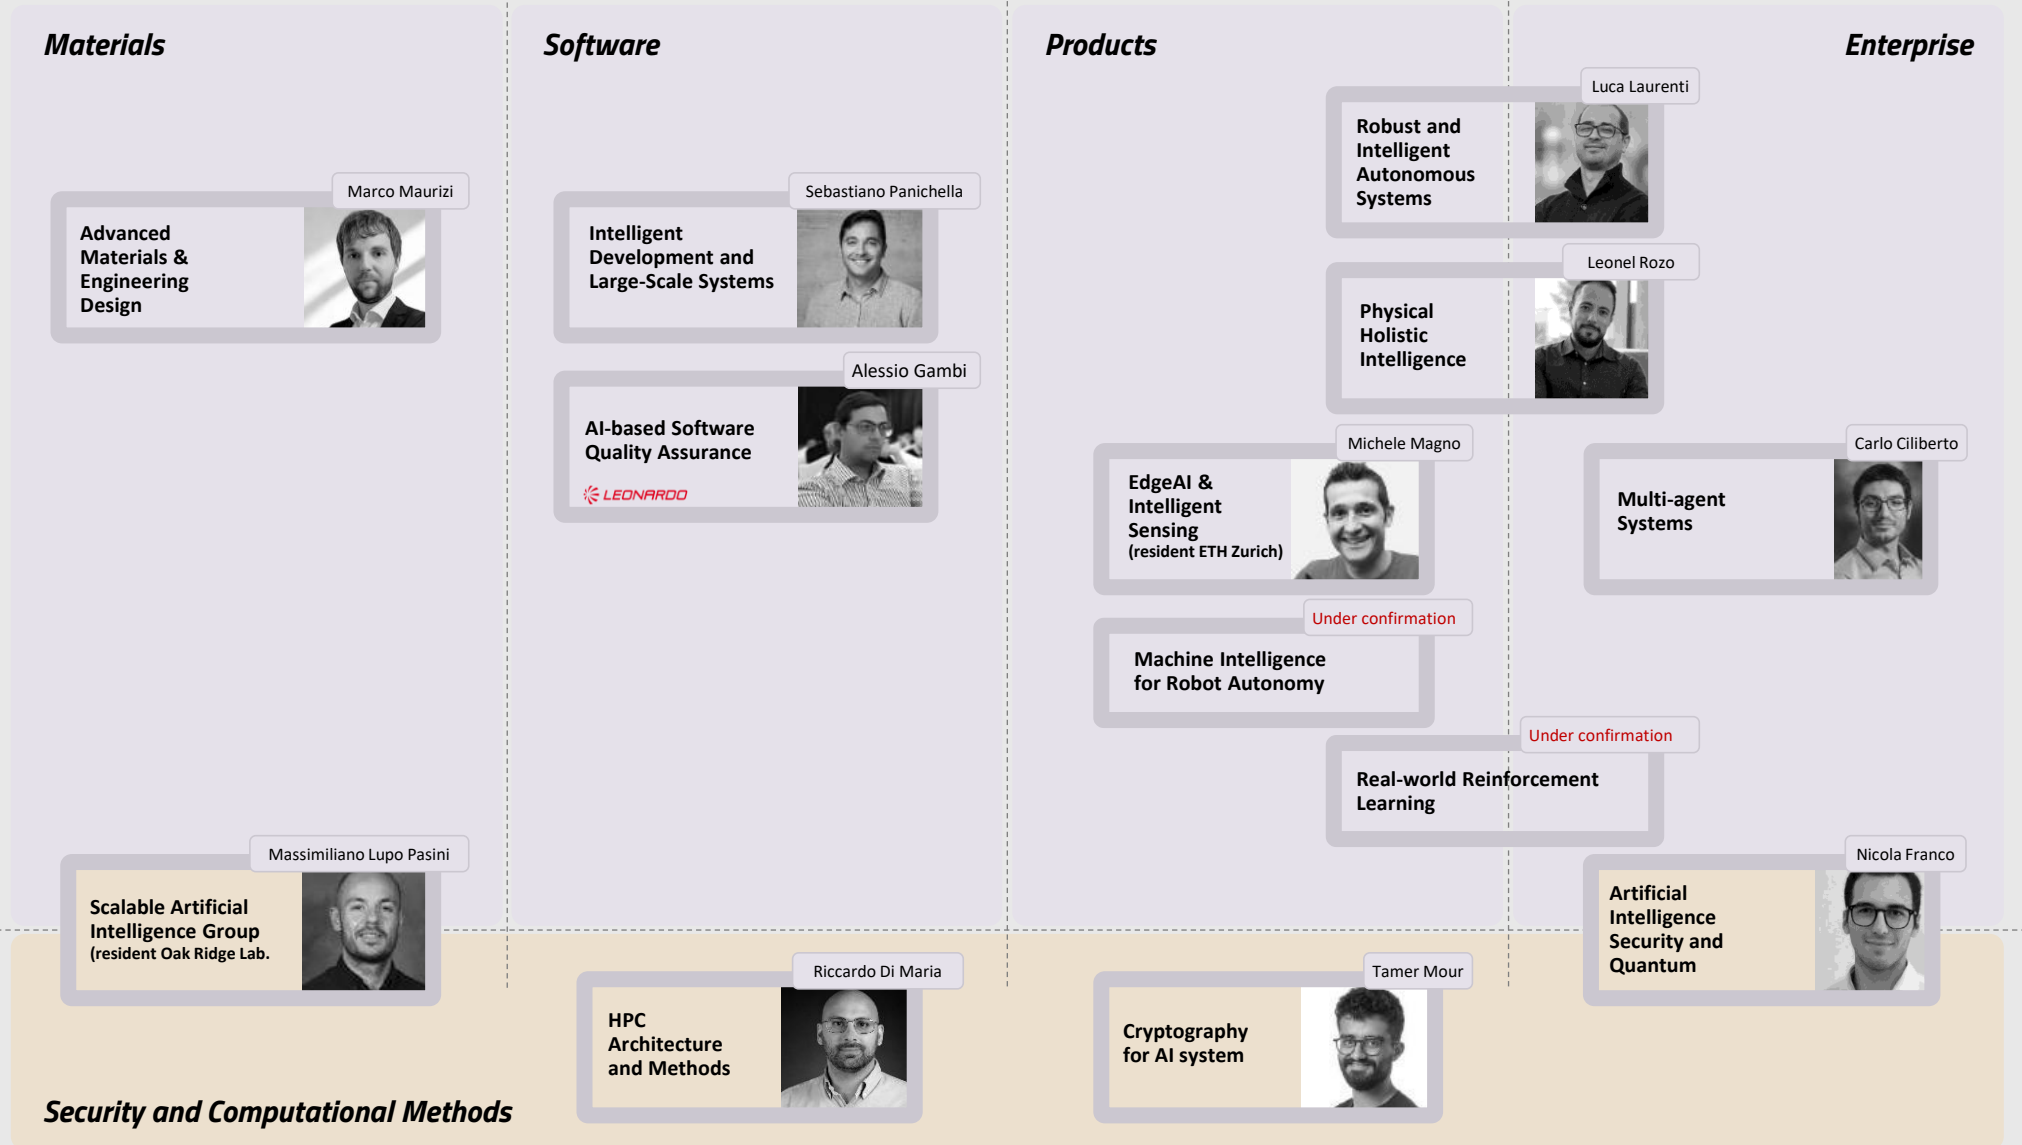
Materials

Software

Products

Enterprise

Luca Laurenti

Robust and Intelligent Autonomous Systems

Marco Maurizi

Advanced Materials & Engineering Design

Sebastiano Panichella

Intelligent Development and Large-Scale Systems

Leonel Rozo

Physical Holistic Intelligence

Alessio Gambi

AI-based Software Quality Assurance

LEONARDO

Michele Magno

EdgeAI & Intelligent Sensing (resident ETH Zurich)

Carlo Ciliberto

Multi-agent Systems

Under confirmation

Machine Intelligence for Robot Autonomy

Under confirmation

Real-world Reinforcement Learning

Massimiliano Lupo Pasini

Scalable Artificial Intelligence Group (resident Oak Ridge Lab.

Nicola Franco

Artificial Intelligence Security and Quantum

Riccardo Di Maria

HPC Architecture and Methods

Tamer Mour

Cryptography for AI system

Security and Computational Methods